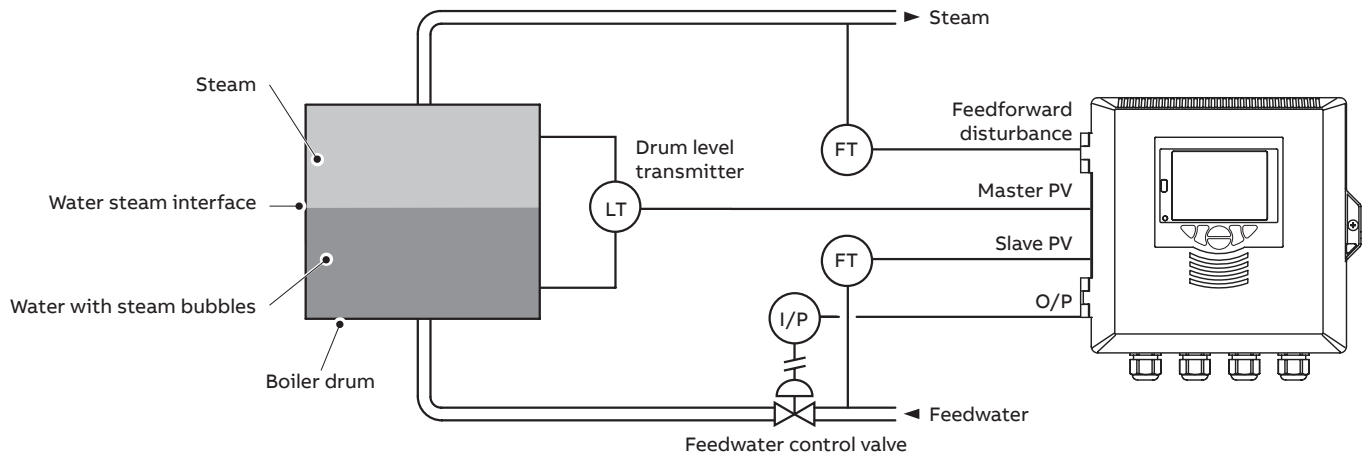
Steam

Steam

Water steam interface

Water with steam bubbles

Boiler drum

Drum level transmitter

LT

FT

FT

I/P

Feedforward disturbance

Master PV

Slave PV

O/P

Feedwater

Feedwater control valve